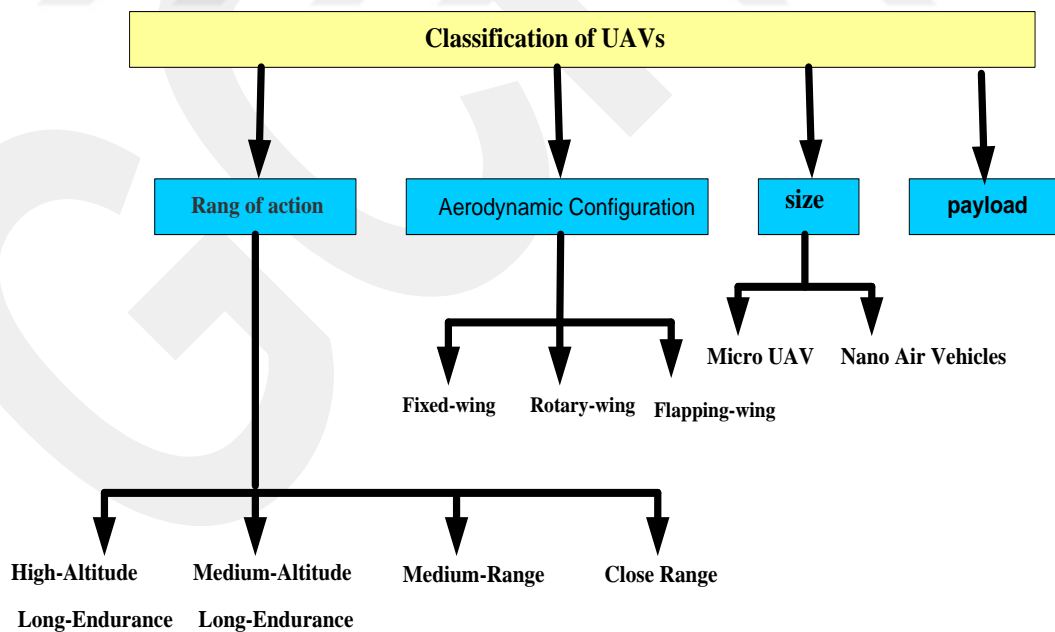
Classification of UAVs

Rang of action

Aerodynamic Configuration

size

payload

Micro UAV

Nano Air Vehicles

Fixed-wing

Rotary-wing

Flapping-wing

High-Altitude Long-Endurance

Medium-Altitude Long-Endurance

Medium-Range

Close Range